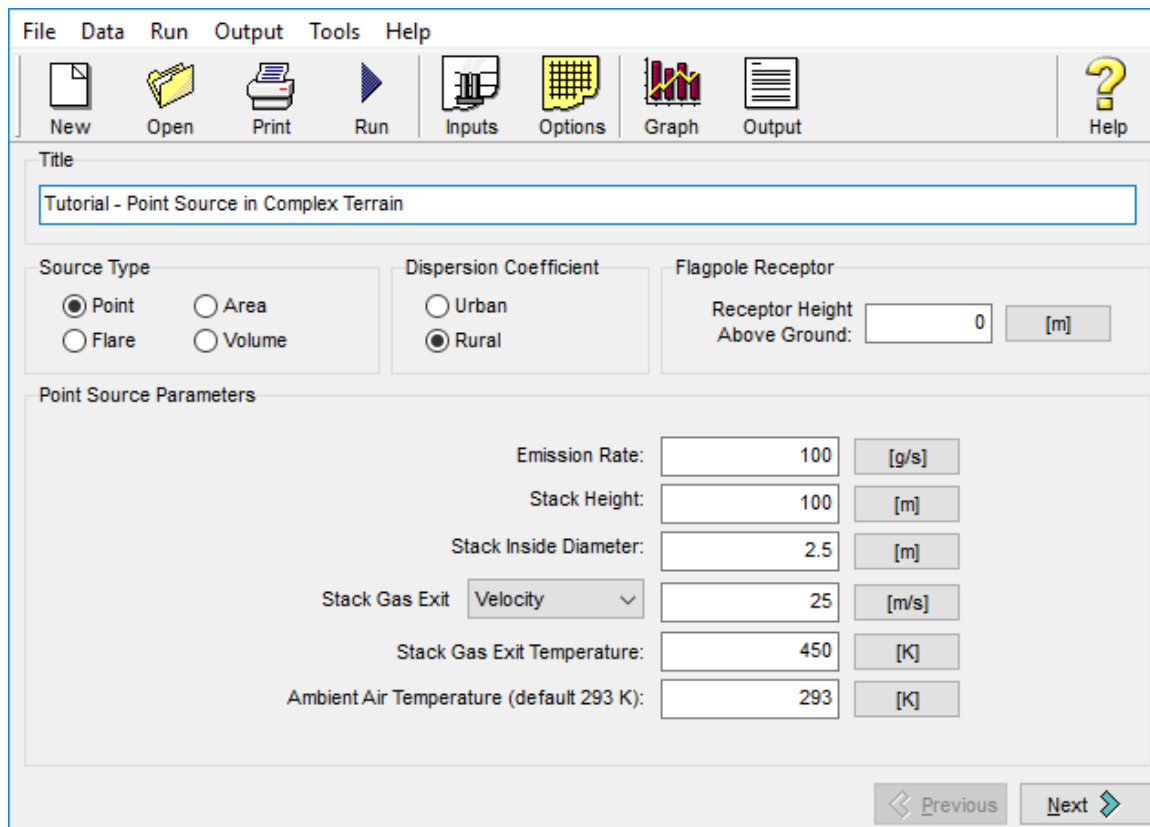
File Data Run Output Tools Help

New Open Print Run Inputs Options Graph Output Help

Title

Tutorial - Point Source in Complex Terrain

Source Type
Point Area
Flare Volume

Dispersion Coefficient
Urban
Rural

Flagpole Receptor
Receptor Height Above Ground: 0 [m]

Point Source Parameters

Emission Rate: 100 [g/s]
Stack Height: 100 [m]
Stack Inside Diameter: 2.5 [m]
Stack Gas Exit Velocity 25 [m/s]
Stack Gas Exit Temperature: 450 [K]
Ambient Air Temperature (default 293 K): 293 [K]

Previous Next